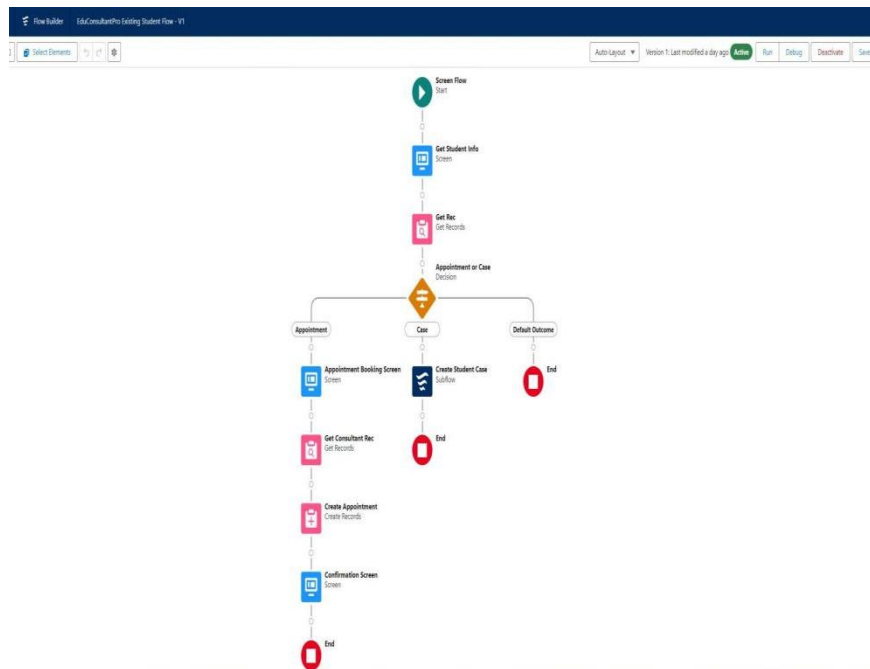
Flow Builder EduConsultantPro Existing Student Flow - V1

Select Elements

Auto-Layout ▼ Version 1: Last modified a day ago Active Run Debug Deactivate Save

Screen Flow
Start

Get Student Info
Screen

Get Rec
Get Records

Appointment or Case
Decision

Appointment

Case

Default Outcome

Appointment Booking Screen
Screen

Create Student Case
Subflow

End

Get Consultant Rec
Get Records

End

Create Appointment
Create Records

Confirmation Screen
Screen

End